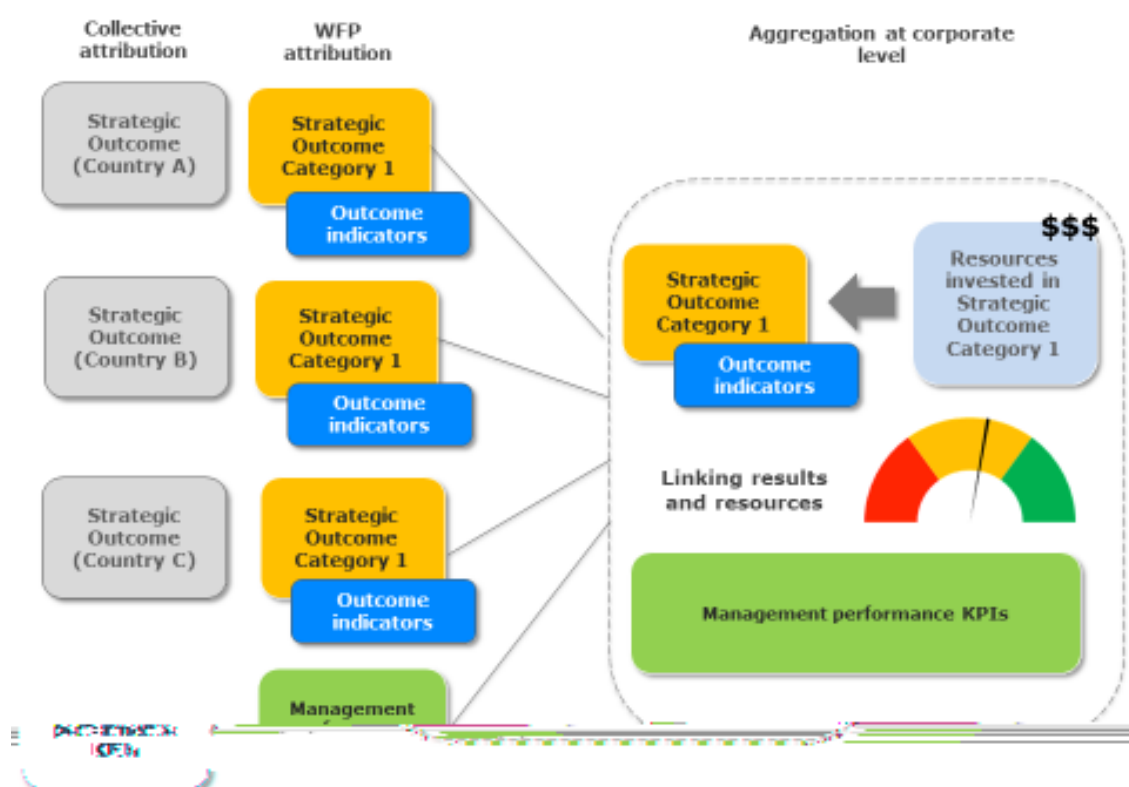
Collective attribution

WFP attribution

Aggregation at corporate level

Strategic Outcome (Country A)

Strategic Outcome Category 1

Outcome indicators

Strategic Outcome (Country B)

Strategic Outcome Category 1

Outcome indicators

Strategic Outcome (Country C)

Strategic Outcome Category 1

Outcome indicators

Management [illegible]

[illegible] KPIs

$$$

Strategic Outcome Category 1

Outcome indicators

Resources invested in Strategic Outcome Category 1

Linking results and resources

Management performance KPIs